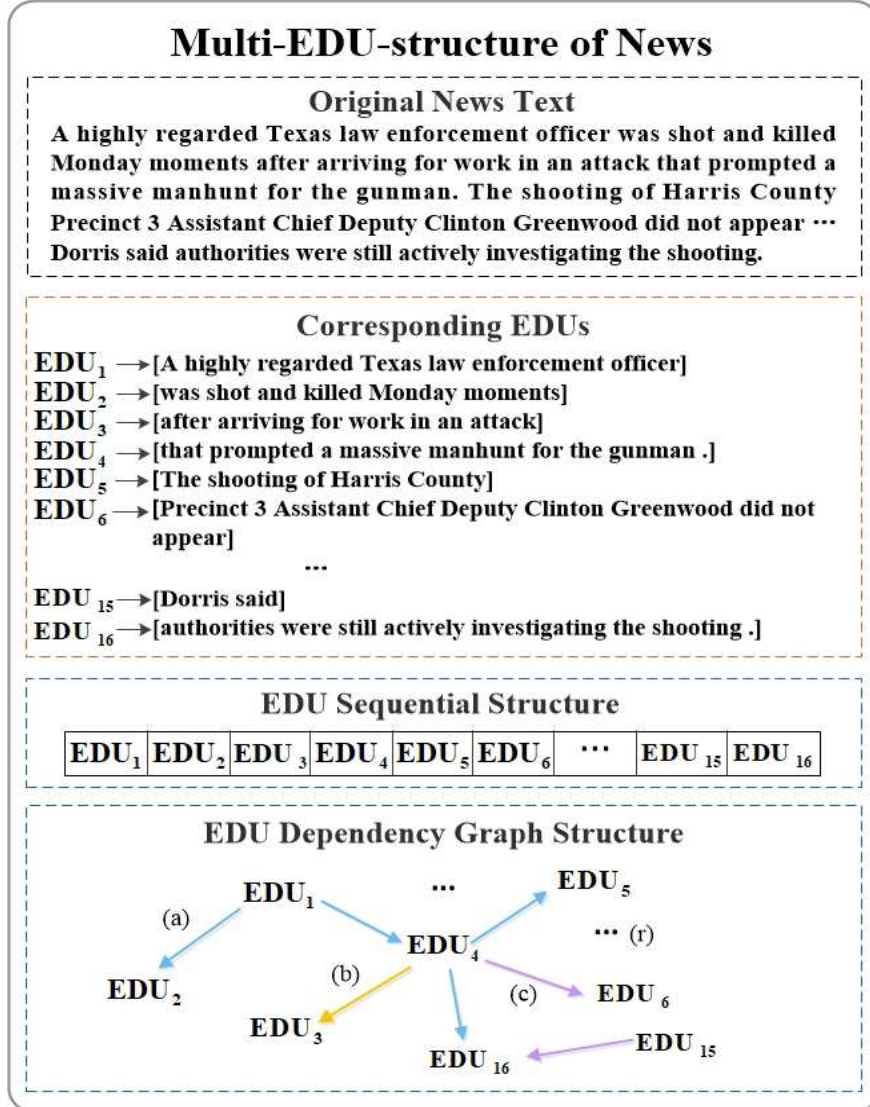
Multi-EDU-structure of News

Original News Text

A highly regarded Texas law enforcement officer was shot and killed Monday moments after arriving for work in an attack that prompted a massive manhunt for the gunman. The shooting of Harris County Precinct 3 Assistant Chief Deputy Clinton Greenwood did not appear ··· Dorris said authorities were still actively investigating the shooting.

Corresponding EDUs

$EDU_1$ → [A highly regarded Texas law enforcement officer]
$EDU_2$ → [was shot and killed Monday moments]
$EDU_3$ → [after arriving for work in an attack]
$EDU_4$ → [that prompted a massive manhunt for the gunman .]
$EDU_5$ → [The shooting of Harris County]
$EDU_6$ → [Precinct 3 Assistant Chief Deputy Clinton Greenwood did not appear]
...
$EDU_{15}$ → [Dorris said]
$EDU_{16}$ → [authorities were still actively investigating the shooting .]

EDU Sequential Structure

| $EDU_1$ | $EDU_2$ | $EDU_3$ | $EDU_4$ | $EDU_5$ | $EDU_6$ | ··· | $EDU_{15}$ | $EDU_{16}$ |
|---|---|---|---|---|---|---|---|---|

EDU Dependency Graph Structure

$EDU_1$ ··· $EDU_5$
(a)
$EDU_4$ ··· (r)
$EDU_2$ (b)
(c) $EDU_6$
$EDU_3$
$EDU_{15}$
$EDU_{16}$